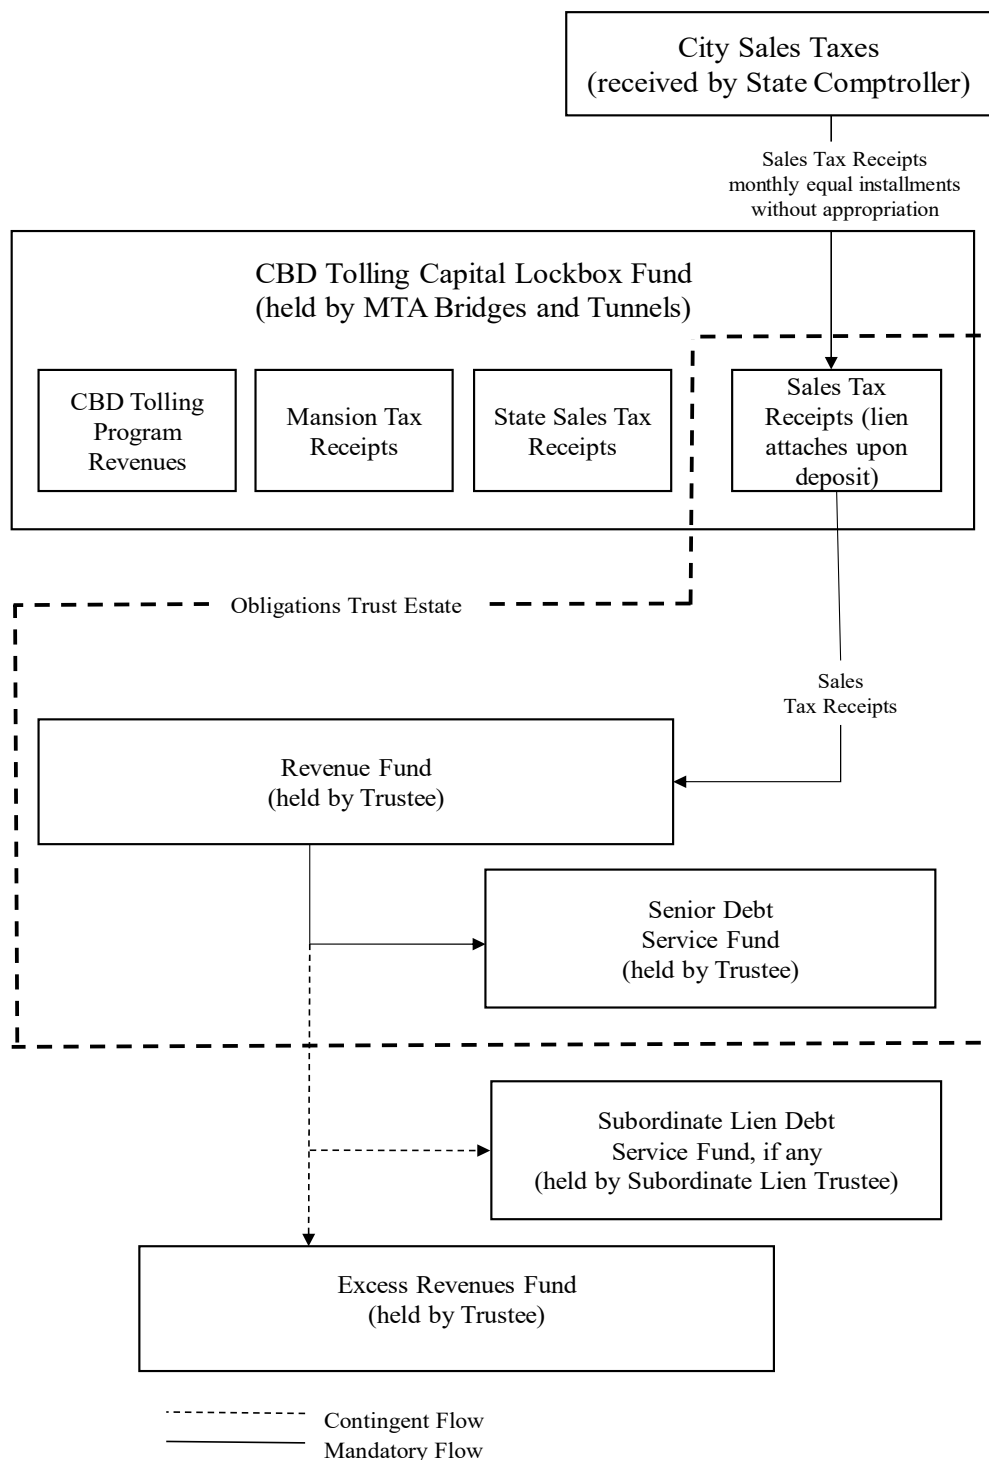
City Sales Taxes
(received by State Comptroller)

Sales Tax Receipts
monthly equal installments
without appropriation

CBD Tolling Capital Lockbox Fund
(held by MTA Bridges and Tunnels)

CBD Tolling Program Revenues

Mansion Tax Receipts

State Sales Tax Receipts

Sales Tax Receipts (lien attaches upon deposit)

Obligations Trust Estate

Sales
Tax Receipts

Revenue Fund
(held by Trustee)

Senior Debt
Service Fund
(held by Trustee)

Subordinate Lien Debt
Service Fund, if any
(held by Subordinate Lien Trustee)

Excess Revenues Fund
(held by Trustee)

Contingent Flow
Mandatory Flow